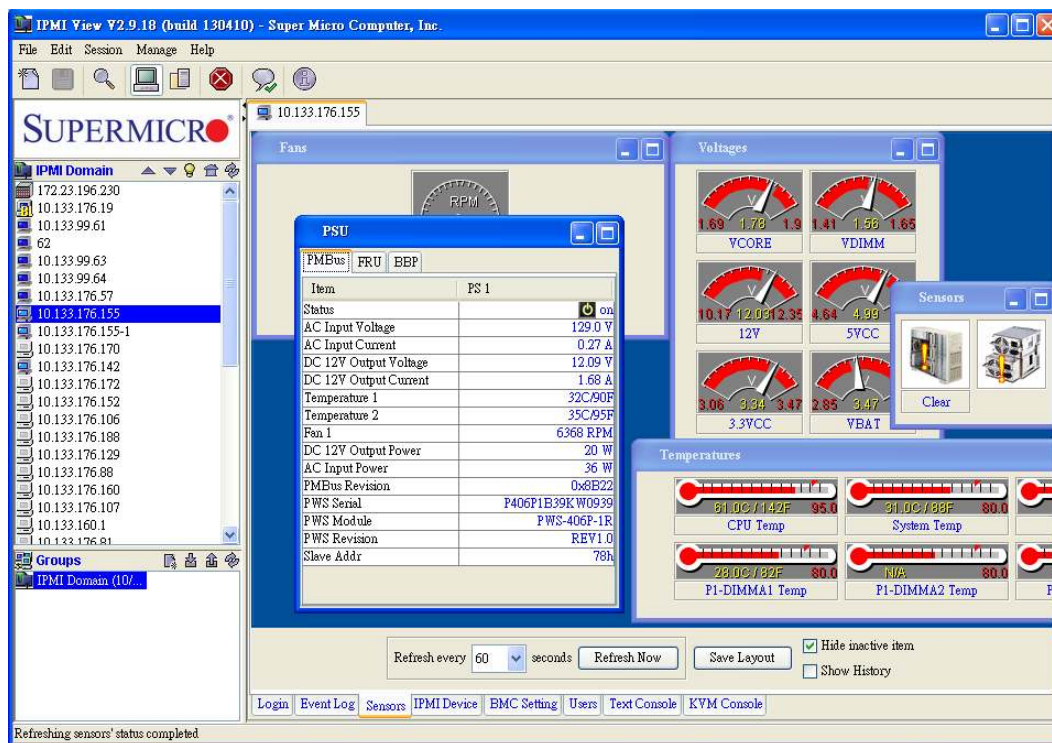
IPMI View V2.9.18 (build 130410) - Super Micro Computer, Inc.

File Edit Session Manage Help

SUPERMICRO

IPMI Domain

172.23.196.230
10.133.176.19
10.133.99.61
62
10.133.99.63
10.133.99.64
10.133.176.57
10.133.176.155
10.133.176.155-1
10.133.176.170
10.133.176.142
10.133.176.172
10.133.176.152
10.133.176.106
10.133.176.188
10.133.176.129
10.133.176.88
10.133.176.160
10.133.176.107
10.133.160.1
10.133.176.81

Groups

IPMI Domain (10/...

10.133.176.155

Fans

RPM

PSU

PMBus FRU BBP

| Item | PS 1 |
|---|---|
| Status | on |
| AC Input Voltage | 129.0 V |
| AC Input Current | 0.27 A |
| DC 12V Output Voltage | 12.09 V |
| DC 12V Output Current | 1.68 A |
| Temperature 1 | 32C/90F |
| Temperature 2 | 35C/95F |
| Fan 1 | 6368 RPM |
| DC 12V Output Power | 20 W |
| AC Input Power | 36 W |
| PMBus Revision | 0x8B22 |
| PWS Serial | P406P1B39KW0939 |
| PWS Module | PWS-406P-1R |
| PWS Revision | REV1.0 |
| Slave Addr | 78h |

Voltages

1.69 1.78 1.9 VCORE
1.41 1.56 1.65 VDIMM
10.17 12.03 12.35 12V
4.64 4.99 5VCC
3.06 3.34 3.47 3.3VCC
2.85 3.47 VBAT

Sensors

Clear

Temperatures

61.0C / 142F 95.0 CPU Temp
31.0C / 88F 80.0 System Temp
28.0C / 82F 80.0 P1-DIMMA1 Temp
N/A 80.0 P1-DIMMA2 Temp

Refresh every 60 seconds Refresh Now

Save Layout

Hide inactive item

Show History

Login Event Log Sensors IPMI Device BMC Setting Users Text Console KVM Console

Refreshing sensors' status completed